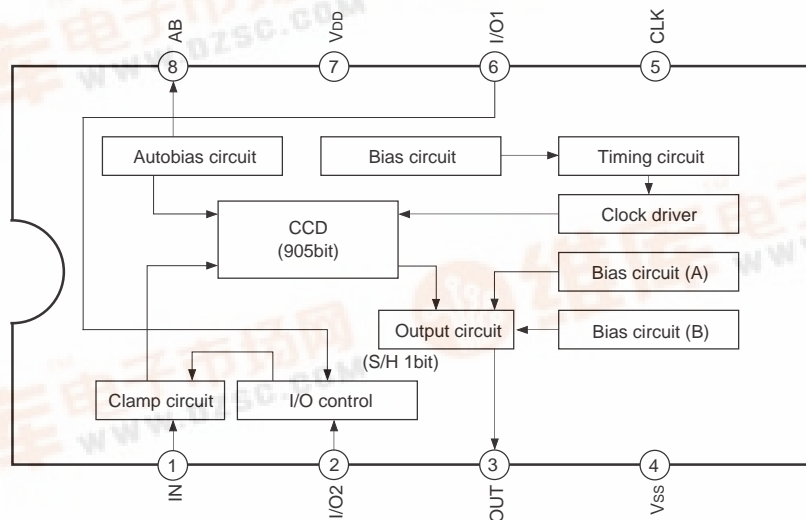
AB
8
VDD
7
I/O1
6
CLK
5

Autobias circuit
Bias circuit
Timing circuit
CCD
(905bit)
Clock driver
Bias circuit (A)
Output circuit
Bias circuit (B)
(S/H 1bit)
Clamp circuit
I/O control

1
IN
2
I/O2
3
OUT
4
VSS

www.dzsc.com